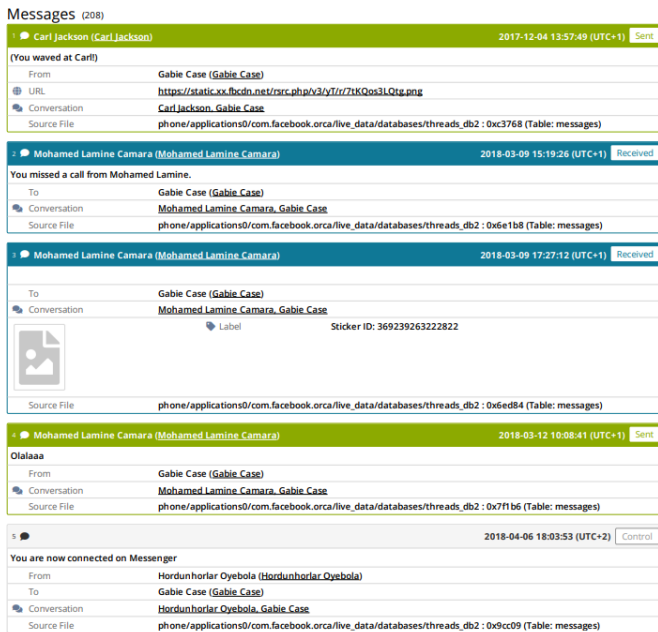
Messages (208)

1 Carl Jackson (Carl Jackson) 2017-12-04 13:57:49 (UTC+1) Sent

(You waved at Carl!)

| From | Gabie Case (Gabie Case) |
|---|---|
| URL | https://static.xx.fbcdn.net/rsrc.php/v3/yT/r/7tKQos3LQtg.png |
| Conversation | Carl Jackson, Gabie Case |
| Source File | phone/applications0/com.facebook.orca/live_data/databases/threads_db2 : 0xc3768 (Table: messages) |

2 Mohamed Lamine Camara (Mohamed Lamine Camara) 2018-03-09 15:19:26 (UTC+1) Received

You missed a call from Mohamed Lamine.

| To | Gabie Case (Gabie Case) |
|---|---|
| Conversation | Mohamed Lamine Camara, Gabie Case |
| Source File | phone/applications0/com.facebook.orca/live_data/databases/threads_db2 : 0x6e1b8 (Table: messages) |

3 Mohamed Lamine Camara (Mohamed Lamine Camara) 2018-03-09 17:27:12 (UTC+1) Received

| To | Gabie Case (Gabie Case) |
|---|---|
| Conversation | Mohamed Lamine Camara, Gabie Case |
| Label | Sticker ID: 369239263222822 |
| Source File | phone/applications0/com.facebook.orca/live_data/databases/threads_db2 : 0x6ed84 (Table: messages) |

4 Mohamed Lamine Camara (Mohamed Lamine Camara) 2018-03-12 10:08:41 (UTC+1) Sent

Olalaaa

| From | Gabie Case (Gabie Case) |
|---|---|
| Conversation | Mohamed Lamine Camara, Gabie Case |
| Source File | phone/applications0/com.facebook.orca/live_data/databases/threads_db2 : 0x7f1b6 (Table: messages) |

5 2018-04-06 18:03:53 (UTC+2) Control

You are now connected on Messenger

| From | Hordunhorlar Oyebola (Hordunhorlar Oyebola) |
|---|---|
| To | Gabie Case (Gabie Case) |
| Conversation | Hordunhorlar Oyebola, Gabie Case |
| Source File | phone/applications0/com.facebook.orca/live_data/databases/threads_db2 : 0x9cc09 (Table: messages) |